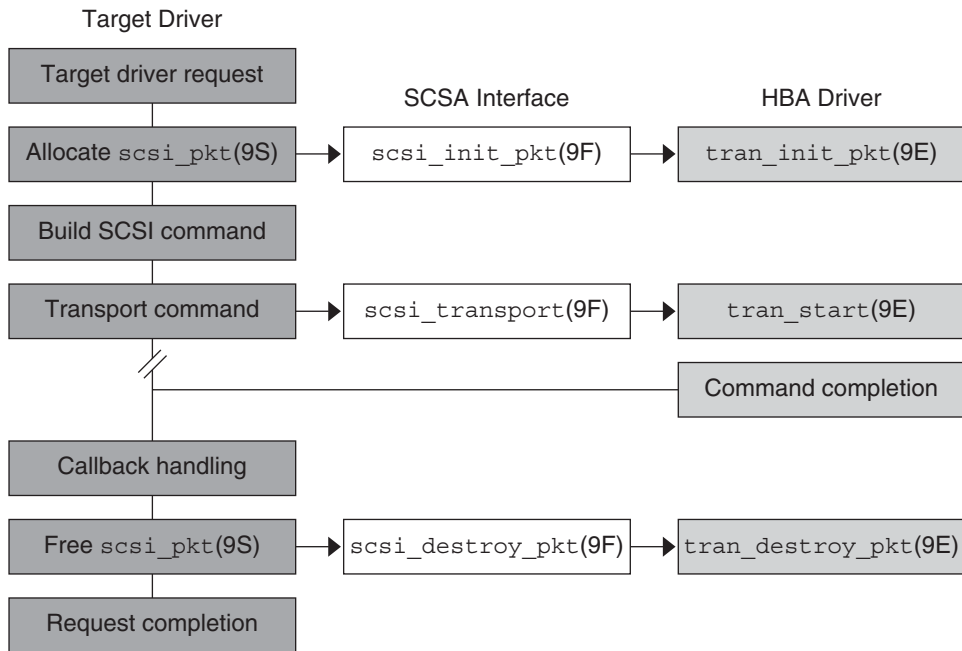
Target Driver

SCSA Interface

HBA Driver

Target driver request

Allocate scsi_pkt(9S)

scsi_init_pkt(9F)

tran_init_pkt(9E)

Build SCSI command

Transport command

scsi_transport(9F)

tran_start(9E)

Command completion

Callback handling

Free scsi_pkt(9S)

scsi_destroy_pkt(9F)

tran_destroy_pkt(9E)

Request completion